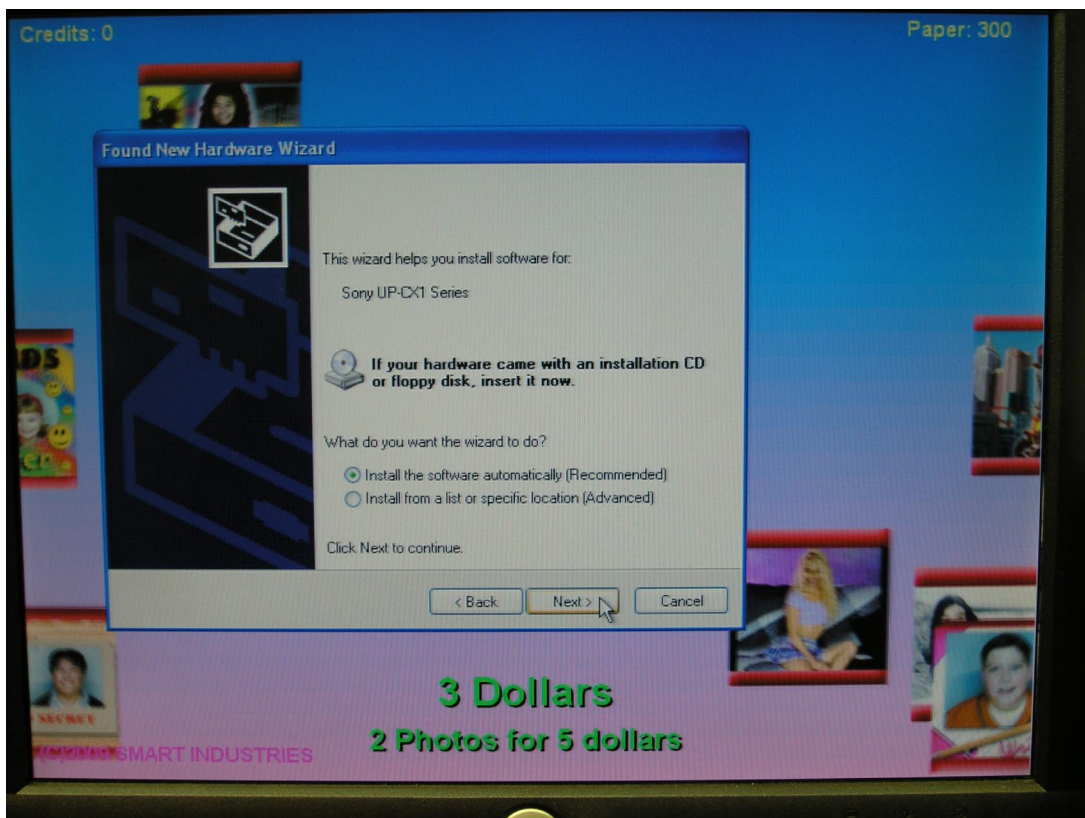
Credits: 0

Paper: 300

Found New Hardware Wizard

This wizard helps you install software for:

Sony UP-CX1 Series

If your hardware came with an installation CD or floppy disk, insert it now.

What do you want the wizard to do?

Install the software automatically (Recommended)

Install from a list or specific location (Advanced)

Click Next to continue.

< Back

Next >

Cancel

DS

SECRET

(C)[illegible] SMART INDUSTRIES

3 Dollars

2 Photos for 5 dollars